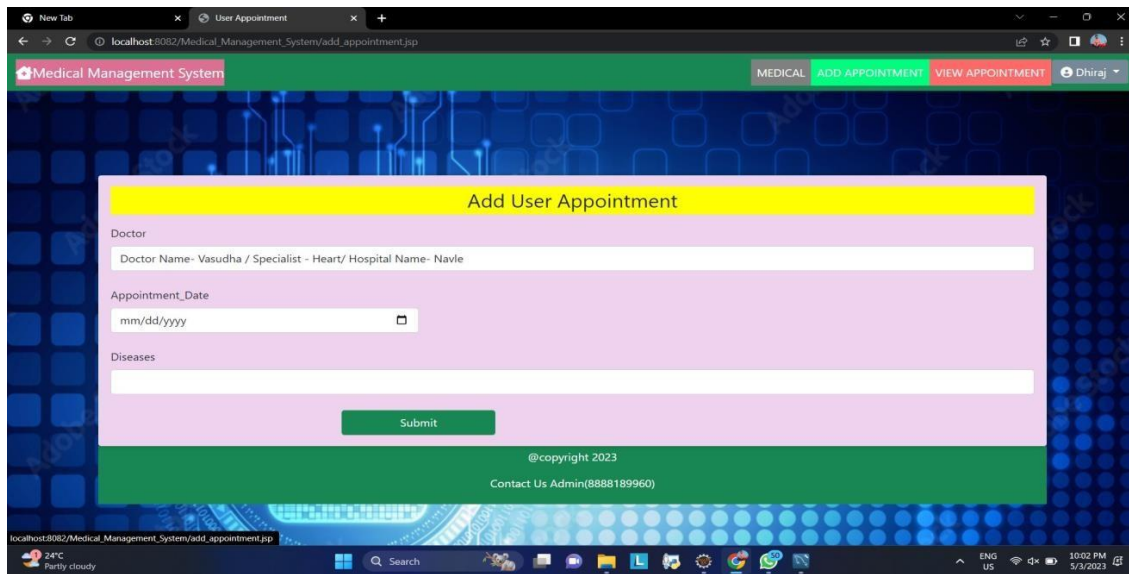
New Tab
User Appointment
localhost:8082/Medical_Management_System/add_appointment.jsp

Medical Management System
MEDICAL ADD APPOINTMENT VIEW APPOINTMENT Dhiraj

Add User Appointment

Doctor
Doctor Name- Vasudha / Specialist - Heart/ Hospital Name- Navle

Appointment_Date
mm/dd/yyyy

Diseases

Submit

@copyright 2023

Contact Us Admin(8888189960)

localhost:8082/Medical_Management_System/add_appointment.jsp

24°C
Partly cloudy
Search
ENG
US
10:02 PM
5/3/2023